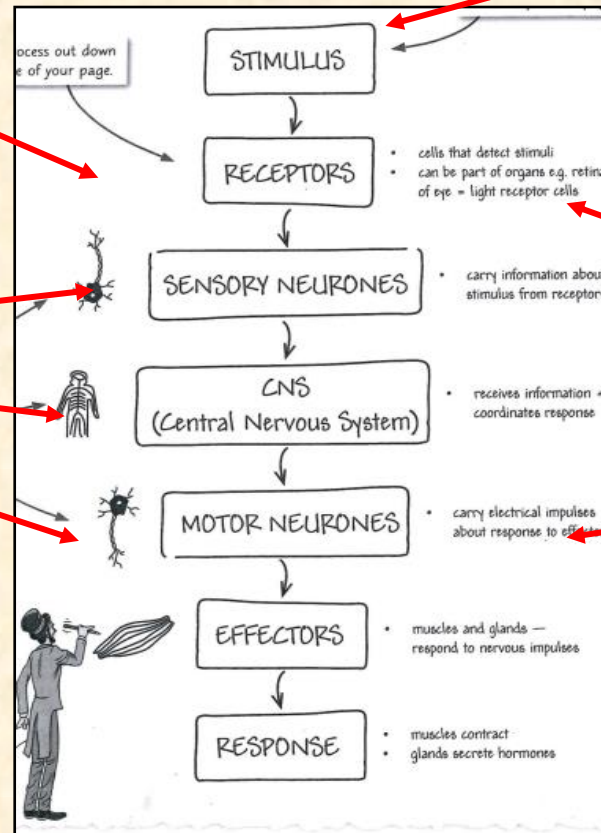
ocess out down
e of your page.

STIMULUS

RECEPTORS

• cells that detect stimuli
• can be part of organs e.g. retina of eye = light receptor cells

SENSORY NEURONES

• carry information abou stimulus from receptor

CNS
(Central Nervous System)

• receives information + coordinates response

MOTOR NEURONES

• carry electrical impulses about response to eff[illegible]

EFFECTORS

• muscles and glands — respond to nervous impulses

RESPONSE

• muscles contract
• glands secrete hormones